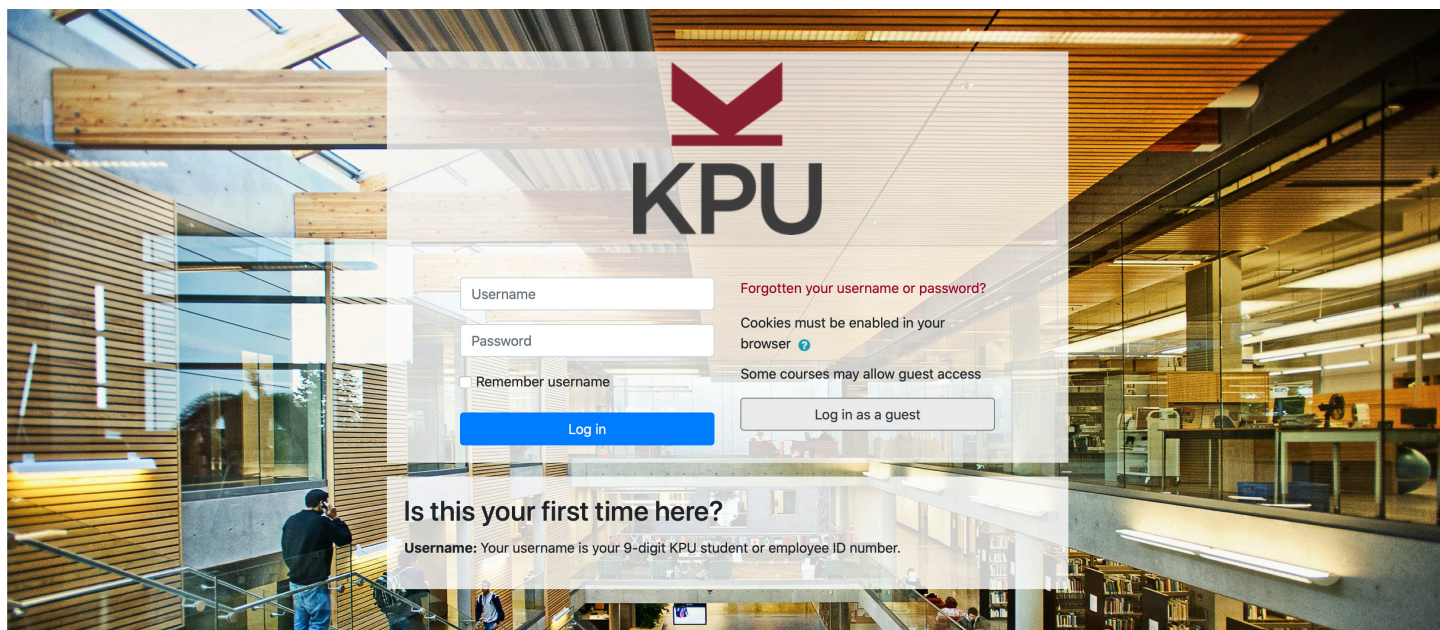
KPU

Username

Password

Remember username

Log in

Forgotten your username or password?

Cookies must be enabled in your browser

Some courses may allow guest access

Log in as a guest

Is this your first time here?

**Username:** Your username is your 9-digit KPU student or employee ID number.